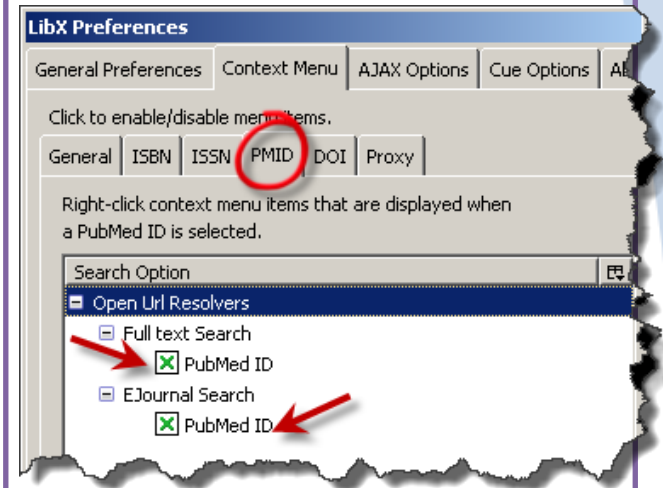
LibX Preferences

General Preferences | Context Menu | AJAX Options | Cue Options | A

Click to enable/disable menu items.

General | ISBN | ISSN | PMID | DOI | Proxy

Right-click context menu items that are displayed when a PubMed ID is selected.

Search Option

Open Url Resolvers

Full text Search

PubMed ID

EJournal Search

PubMed ID